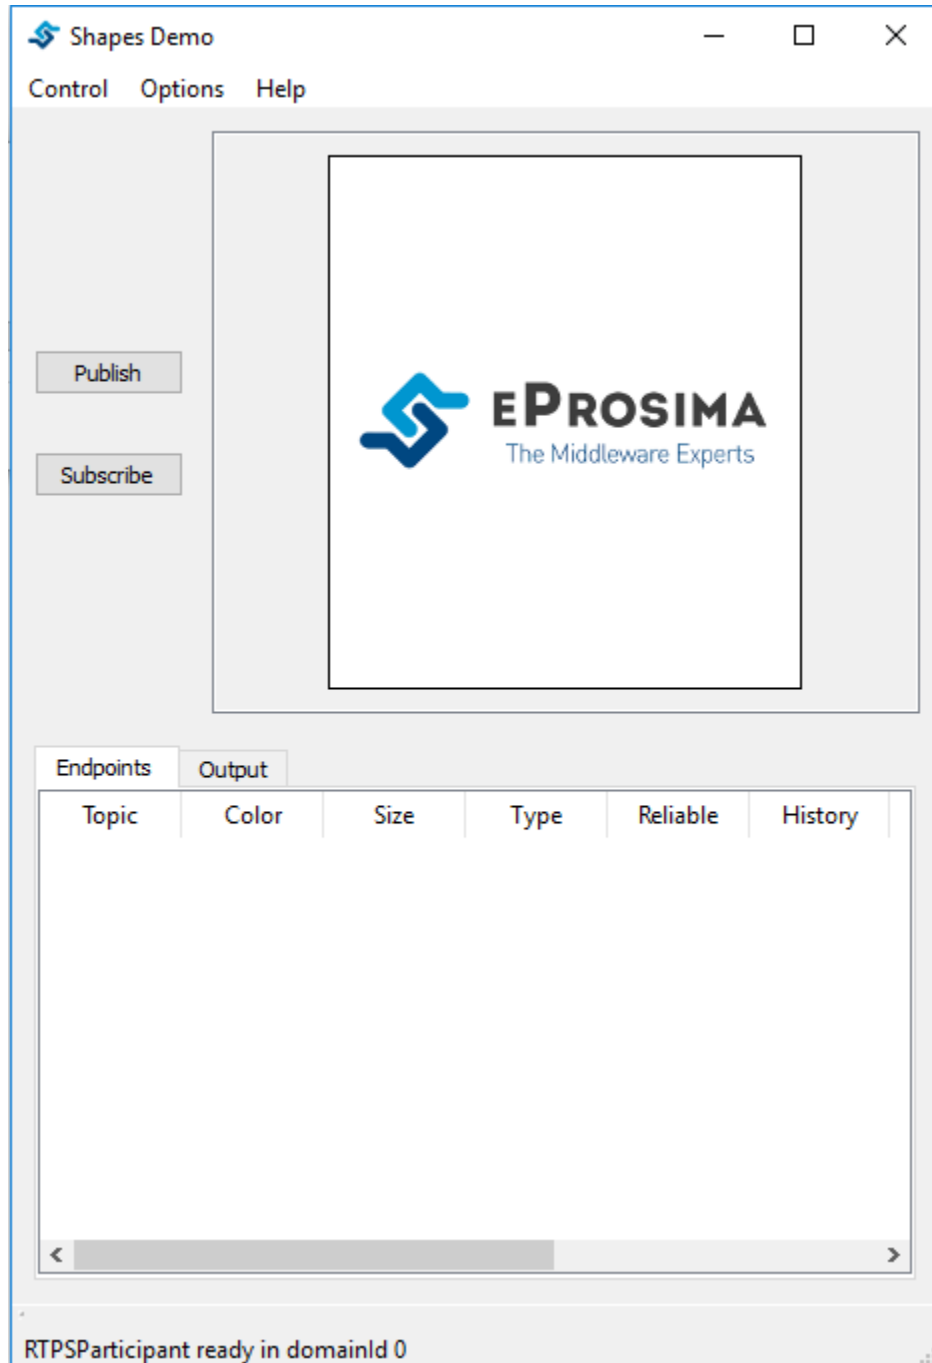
Shapes Demo

Control Options Help

Publish

Subscribe

EPROSIMA
The Middleware Experts

Endpoints Output

| Topic | Color | Size | Type | Reliable | History |
|---|---|---|---|---|---|

RTPSParticipant ready in domainId 0